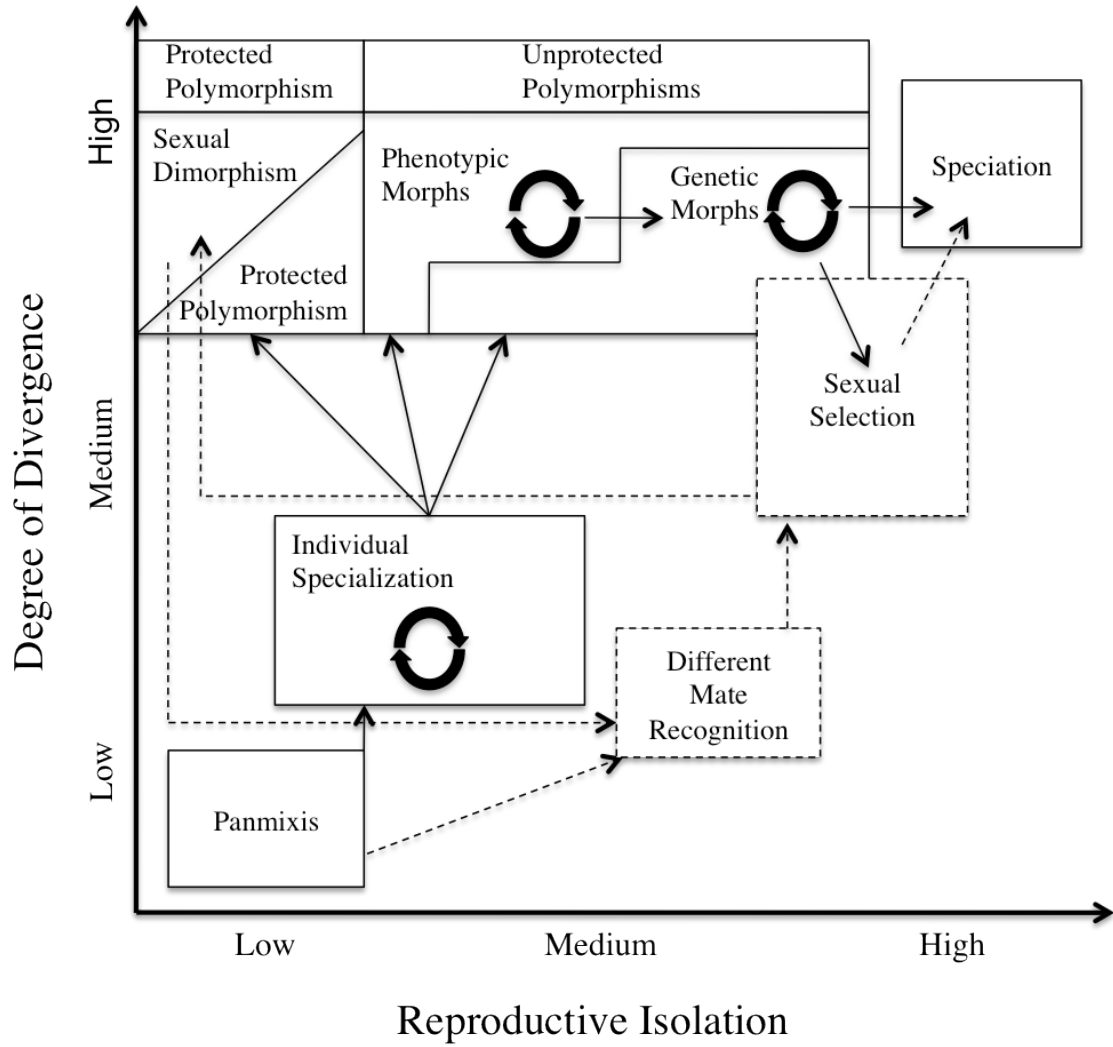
Degree of Divergence

High

Medium

Low

Protected Polymorphism

Unprotected Polymorphisms

Sexual Dimorphism

Protected Polymorphism

Phenotypic Morphs

Genetic Morphs

Speciation

Sexual Selection

Individual Specialization

Different Mate Recognition

Panmixis

Low

Medium

High

Reproductive Isolation